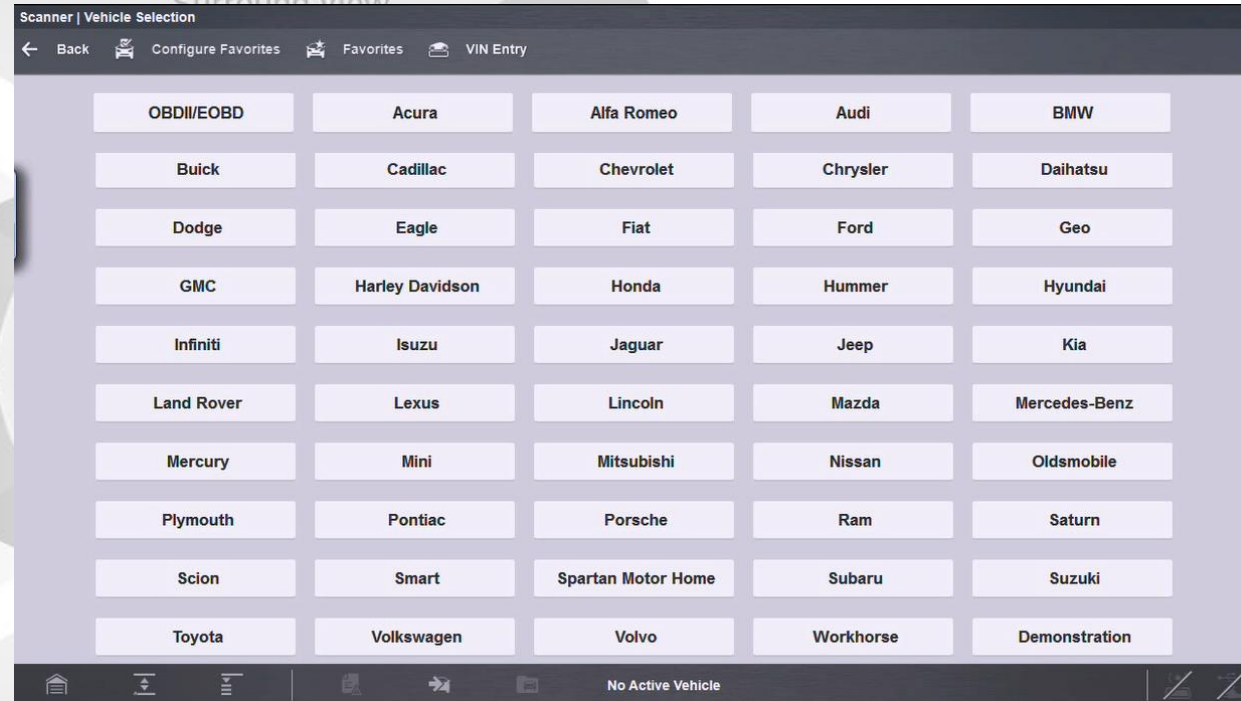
Scanner | Vehicle Selection

Back Configure Favorites Favorites VIN Entry

OBDII/EOBD
Acura
Alfa Romeo
Audi
BMW
Buick
Cadillac
Chevrolet
Chrysler
Daihatsu
Dodge
Eagle
Fiat
Ford
Geo
GMC
Harley Davidson
Honda
Hummer
Hyundai
Infiniti
Isuzu
Jaguar
Jeep
Kia
Land Rover
Lexus
Lincoln
Mazda
Mercedes-Benz
Mercury
Mini
Mitsubishi
Nissan
Oldsmobile
Plymouth
Pontiac
Porsche
Ram
Saturn
Scion
Smart
Spartan Motor Home
Subaru
Suzuki
Toyota
Volkswagen
Volvo
Workhorse
Demonstration

No Active Vehicle